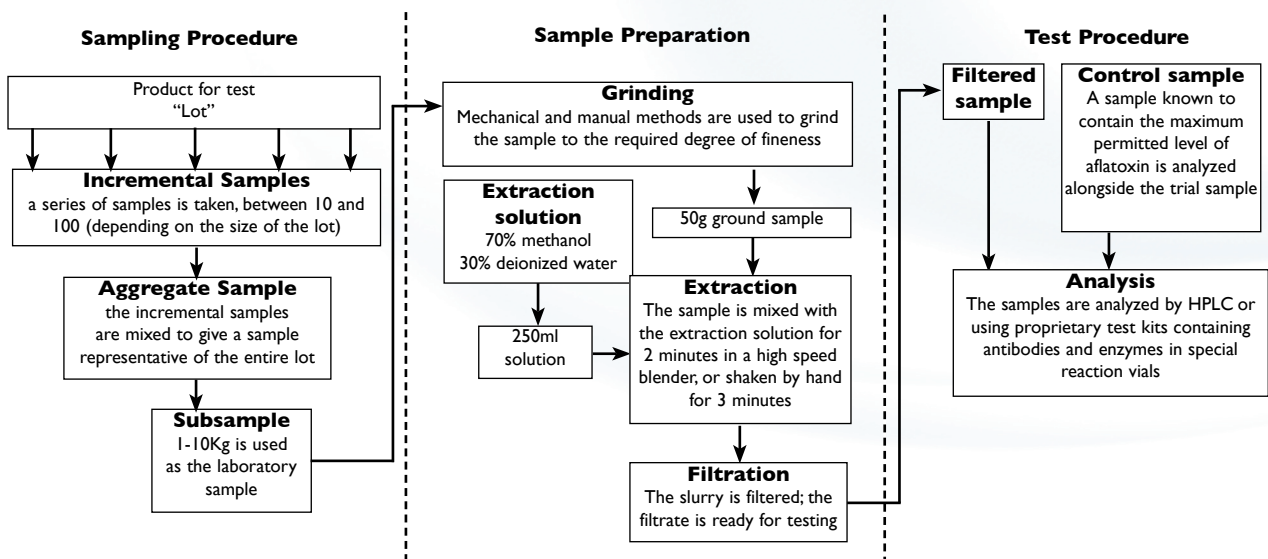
Sampling Procedure

Product for test
"Lot"

Incremental Samples
a series of samples is taken, between 10 and 100 (depending on the size of the lot)

Aggregate Sample
the incremental samples are mixed to give a sample representative of the entire lot

Subsample
1-10Kg is used as the laboratory sample

Sample Preparation

Grinding
Mechanical and manual methods are used to grind the sample to the required degree of fineness

Extraction solution
70% methanol
30% deionized water

50g ground sample

250ml solution

Extraction
The sample is mixed with the extraction solution for 2 minutes in a high speed blender, or shaken by hand for 3 minutes

Filtration
The slurry is filtered; the filtrate is ready for testing

Test Procedure

Filtered sample

Control sample
A sample known to contain the maximum permitted level of aflatoxin is analyzed alongside the trial sample

Analysis
The samples are analyzed by HPLC or using proprietary test kits containing antibodies and enzymes in special reaction vials